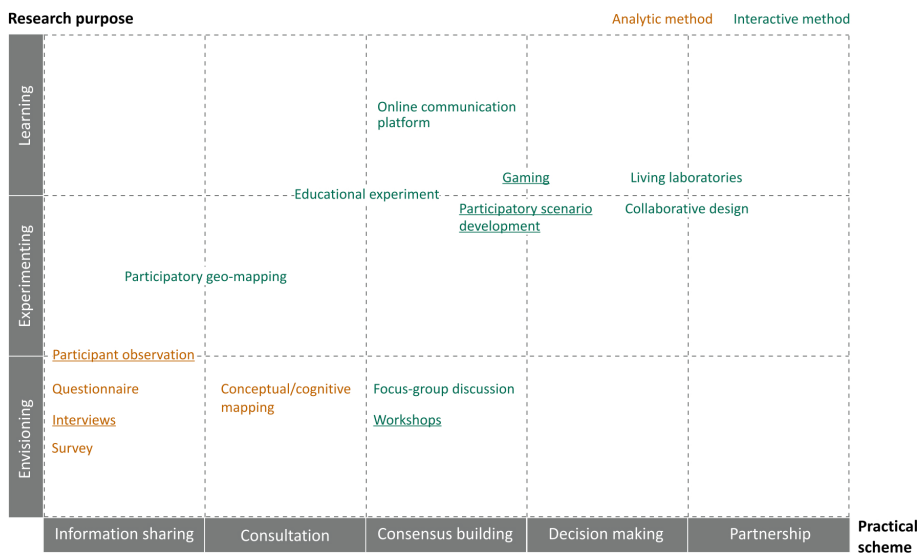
Research purpose

Analytic method Interactive method

Learning

Experimenting

Envisioning

Online communication platform

Gaming

Living laboratories

Educational experiment

Participatory scenario development

Collaborative design

Participatory geo-mapping

Participant observation

Questionnaire

Interviews

Survey

Conceptual/cognitive mapping

Focus-group discussion

Workshops

Information sharing | Consultation | Consensus building | Decision making | Partnership

Practical scheme